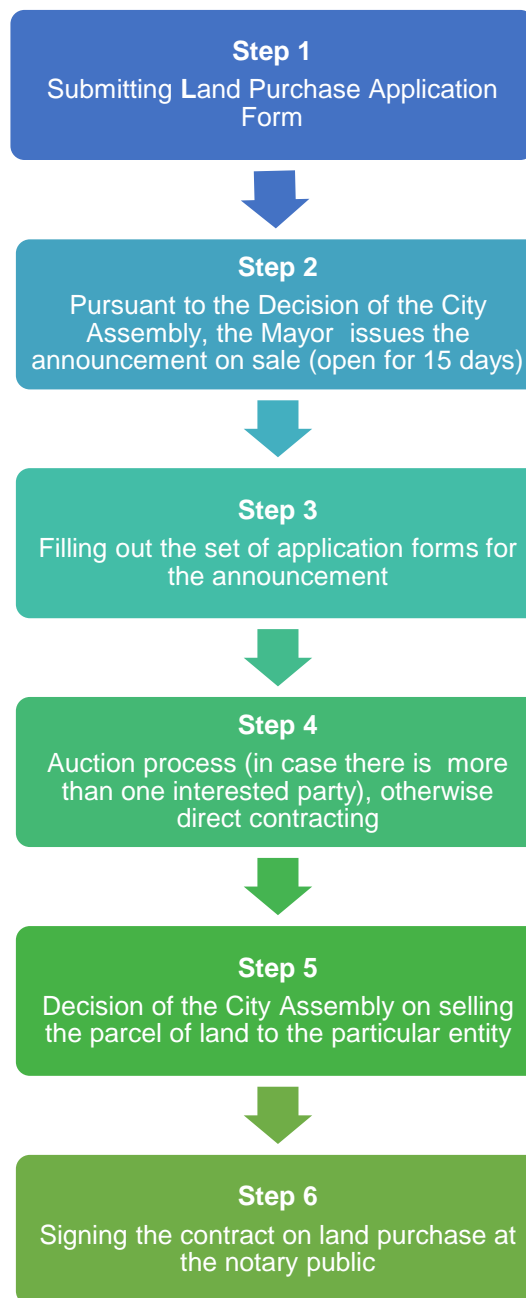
Step 1
Submitting Land Purchase Application Form

Step 2
Pursuant to the Decision of the City Assembly, the Mayor issues the announcement on sale (open for 15 days)

Step 3
Filling out the set of application forms for the announcement

Step 4
Auction process (in case there is more than one interested party), otherwise direct contracting

Step 5
Decision of the City Assembly on selling the parcel of land to the particular entity

Step 6
Signing the contract on land purchase at the notary public